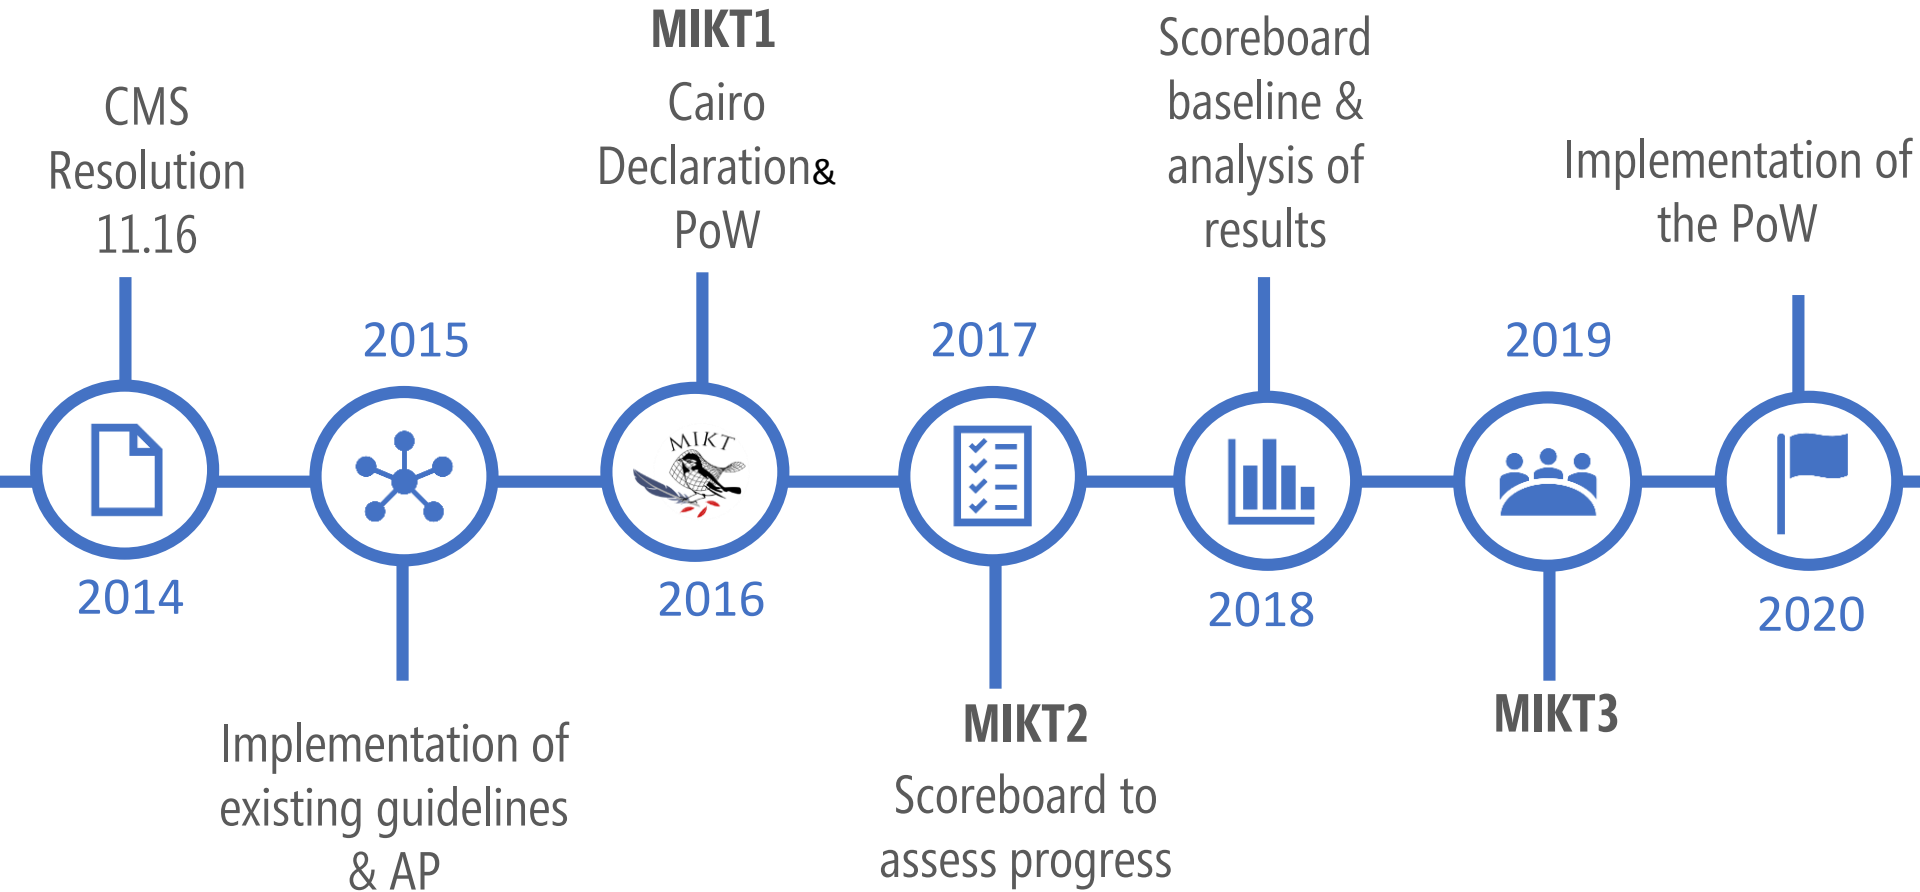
CMS Resolution 11.16

2014

2015

Implementation of existing guidelines & AP

MIKT1

Cairo Declaration& PoW

MIKT

2016

2017

MIKT2

Scoreboard to assess progress

Scoreboard baseline & analysis of results

2018

2019

MIKT3

Implementation of the PoW

2020